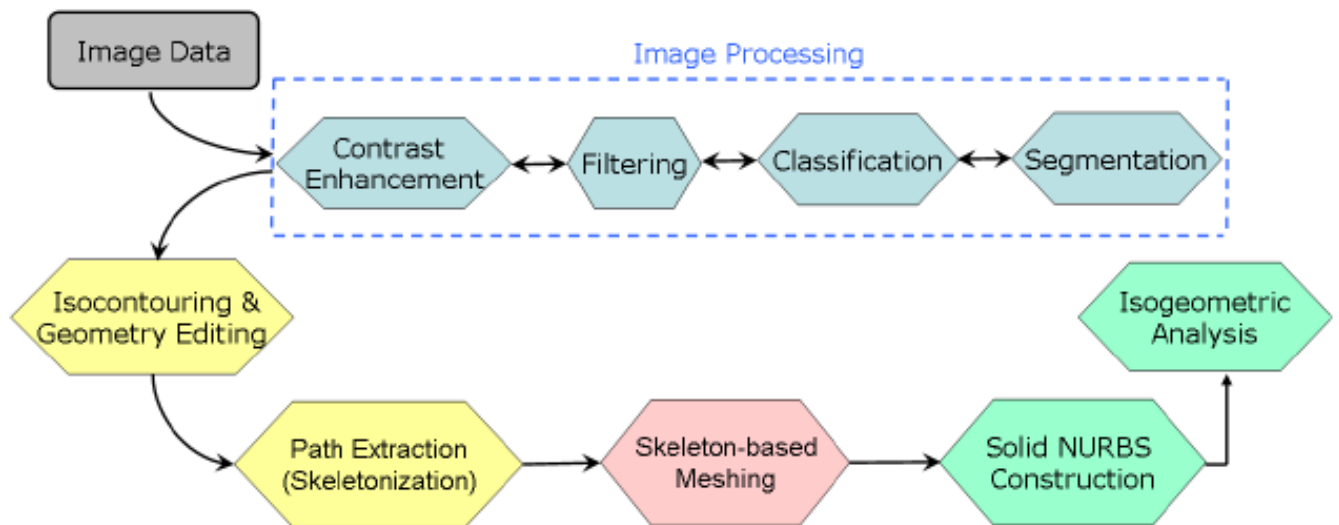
Image Data

Image Processing

Contrast Enhancement

Filtering

Classification

Segmentation

Isocontouring & Geometry Editing

Path Extraction (Skeletonization)

Skeleton-based Meshing

Solid NURBS Construction

Isogeometric Analysis